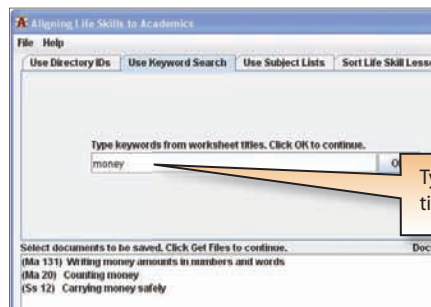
Aligning Life Skills to Academics
File Help
Use Directory IDs | Use Keyword Search | Use Subject Lists | Sort Life Skill Lesso

Type keywords from worksheet titles. Click OK to continue.
money
O

Ty
ti

Select documents to be saved. Click Get Files to continue.
Doc
(Ma 131) Writing money amounts in numbers and words
(Ma 20) Counting money
(Ss 12) Carrying money safely